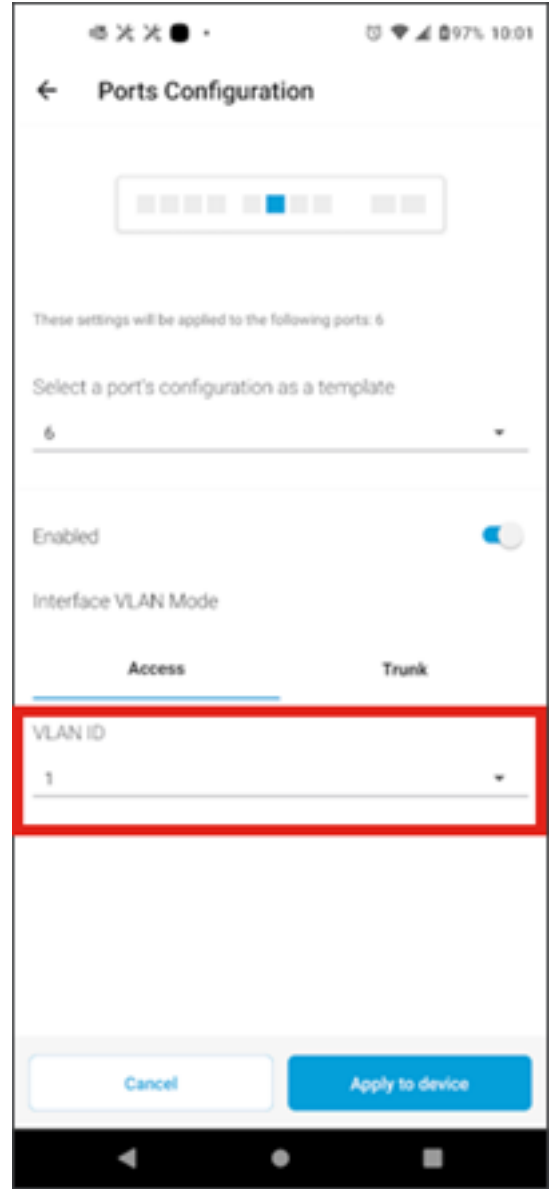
97% 10:01

Ports Configuration

These settings will be applied to the following ports: 6

Select a port's configuration as a template

6

Enabled

Interface VLAN Mode

Access

Trunk

VLAN ID

1

Cancel

Apply to device